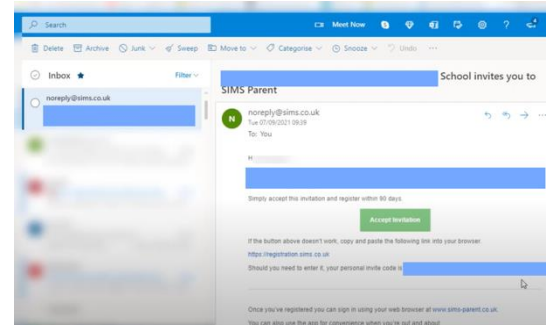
Search

Meet Now

Delete Archive Junk Sweep Move to Categorise Snooze Undo ...

Inbox ★

Filter

noreply@sims.co.uk

School invites you to SIMS Parent

N

noreply@sims.co.uk

Tue 07/09/2021 09:39

To: You

H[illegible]

Simply accept this invitation and register within 90 days.

Accept Invitation

If the button above doesn't work, copy and paste the following link into your browser:

https://registration.sims.co.uk

Should you need to enter it, your personal invite code is

Once you've registered you can sign in using your web browser at www.sims-parent.co.uk

You can also use the app for convenience when you're out and about